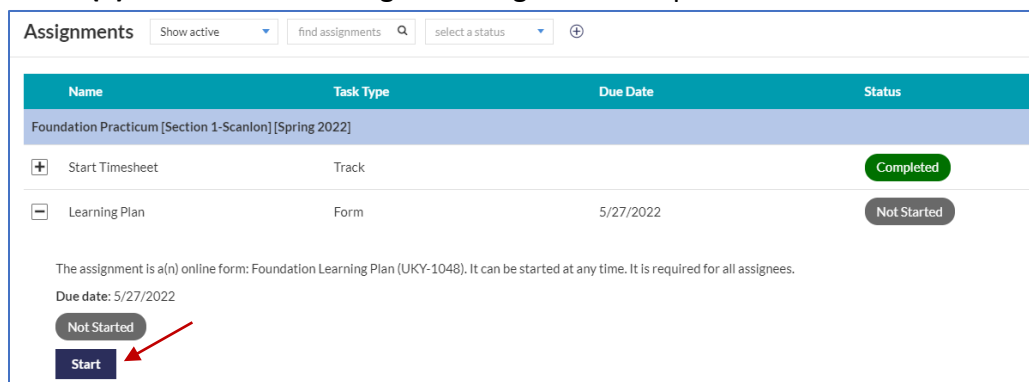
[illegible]

Assignments Show active find assignments select a status

| Name | Task Type | Due Date | Status |
|---|---|---|---|
| Foundation Practicum [Section 1-Scanlon] [Spring 2022] | | | |
| Start Timesheet | Track | | Completed |
| Learning Plan | Form | 5/27/2022 | Not Started |

The assignment is a(n) online form: Foundation Learning Plan (UKY-1048). It can be started at any time. It is required for all assignees.

Due date: 5/27/2022

Not Started

Start